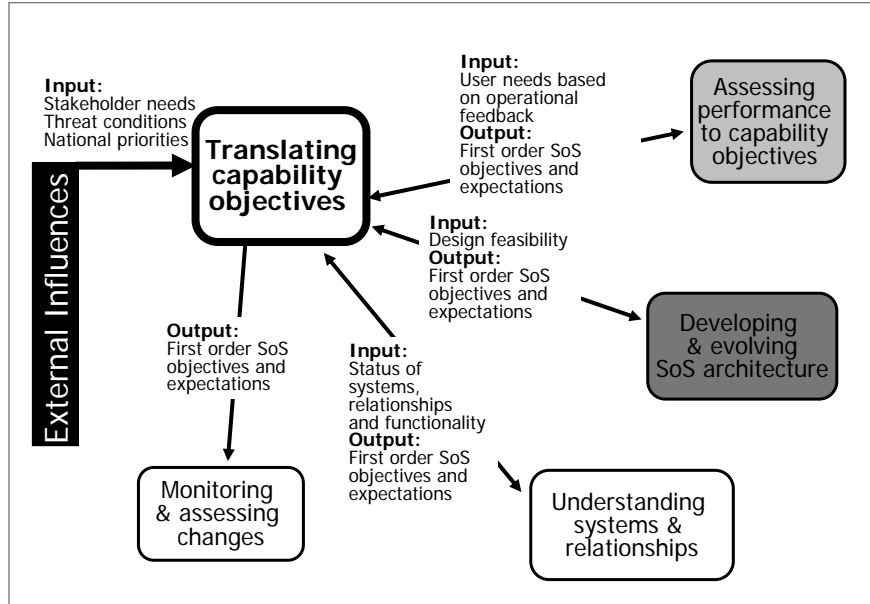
Input:
Stakeholder needs
Threat conditions
National priorities

External Influences

Translating capability objectives

Input:
User needs based on operational feedback
Output:
First order SoS objectives and expectations

Assessing performance to capability objectives

Input:
Design feasibility
Output:
First order SoS objectives and expectations

Developing & evolving SoS architecture

Output:
First order SoS objectives and expectations

Input:
Status of systems, relationships and functionality
Output:
First order SoS objectives and expectations

Monitoring & assessing changes

Understanding systems & relationships